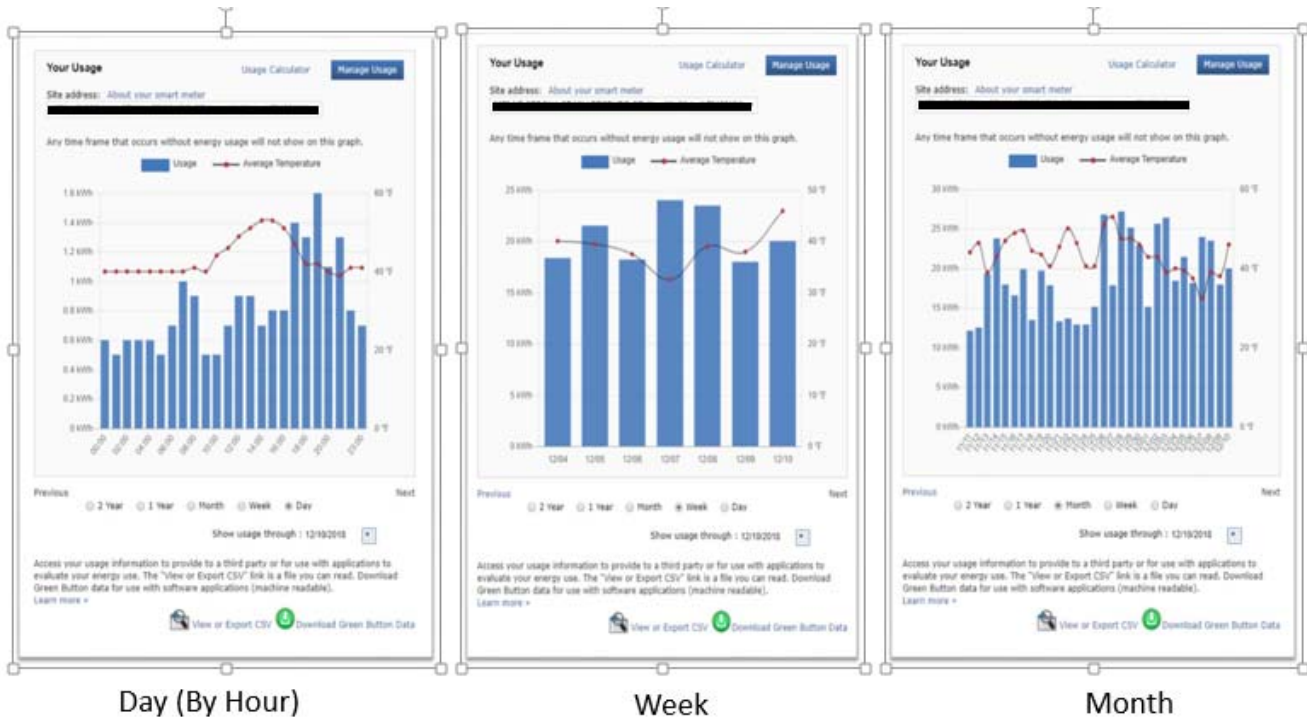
Your Usage
Usage Calculator
Manage Usage
Site address: About your smart meter

Any time frame that occurs without energy usage will not show on this graph.

Usage
Average Temperature

1.6 kWh
1.4 kWh
1.2 kWh
1 kWh
0.8 kWh
0.6 kWh
0.4 kWh
0.2 kWh
0 kWh
60 °F
40 °F
20 °F
0 °F
00:00 02:00 04:00 06:00 08:00 10:00 12:00 14:00 16:00 18:00 20:00 23:00

Previous
Next
2 Year 1 Year Month Week Day
Show usage through : 12/10/2018

Access your usage information to provide to a third party or for use with applications to evaluate your energy use. The "View or Export CSV" link is a file you can read. Download Green Button data for use with software applications (machine readable).
Learn more »
View or Export CSV
Download Green Button Data

Day (By Hour)

Your Usage
Usage Calculator
Manage Usage
Site address: About your smart meter

Any time frame that occurs without energy usage will not show on this graph.

Usage
Average Temperature

25 kWh
20 kWh
15 kWh
10 kWh
5 kWh
0 kWh
50 °F
40 °F
30 °F
20 °F
10 °F
0 °F
12/04 12/05 12/06 12/07 12/08 12/09 12/10

Previous
Next
2 Year 1 Year Month Week Day
Show usage through : 12/10/2018

Access your usage information to provide to a third party or for use with applications to evaluate your energy use. The "View or Export CSV" link is a file you can read. Download Green Button data for use with software applications (machine readable).
Learn more »
View or Export CSV
Download Green Button Data

Week

Your Usage
Usage Calculator
Manage Usage
Site address: About your smart meter

Any time frame that occurs without energy usage will not show on this graph.

Usage
Average Temperature

30 kWh
25 kWh
20 kWh
15 kWh
10 kWh
5 kWh
0 kWh
60 °F
40 °F
20 °F
0 °F
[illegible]

Previous
Next
2 Year 1 Year Month Week Day
Show usage through : 12/10/2018

Access your usage information to provide to a third party or for use with applications to evaluate your energy use. The "View or Export CSV" link is a file you can read. Download Green Button data for use with software applications (machine readable).
Learn more »
View or Export CSV
Download Green Button Data

Month